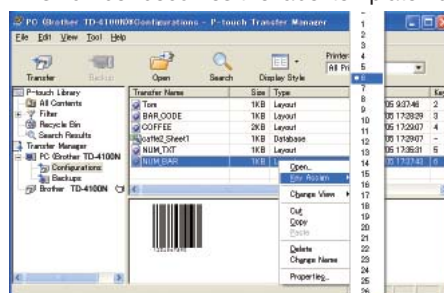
PC-Brother TD-4100N\Configurations - P-touch Transfer Manager

File Edit View Tool Help

Transfer Backup Open Search Display Style Printer All Pr

P-touch Library
All Contents
Filter
Recycle Bin
Search Results
Transfer Manager
PC-Brother TD-4100N
Configurations
Backups
Brother TD-4100N

| Transfer Name | Size | Type | | Key |
|---|---|---|---|---|
| Tom | 1KB | Layout | 05 9:37:46 | 2 |
| BAR_CODE | 1KB | Layout | 05 17:28:29 | 3 |
| COFFEE | 2KB | Layout | 05 17:29:07 | 4 |
| castle2_Sheet1 | 1KB | Database | 05 17:29:07 | - |
| NUM_TXT | 1KB | Layout | 05 17:35:31 | 5 |
| NUM_BAR | 1KB | Layout | 05 17:37:43 | 6 |

Open...
Key Assign
Change View
Cut
Copy
Paste
Delete
Change Name
Properties...

1
2
3
4
5
6
7
8
9
10
11
12
13
14
15
16
17
18
19
20
21
22
23
24
25
26